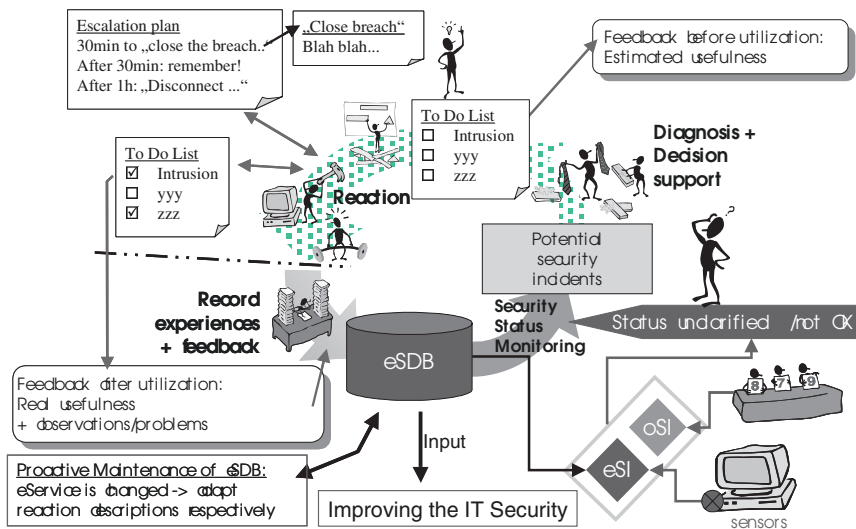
Escalation plan
30min to „close the breach..
After 30min: remember!
After 1h: „Disconnect ...“

„Close breach“
Blah blah...

Feedback before utilization:
Estimated usefulness

To Do List
☐ Intrusion
☐ yyy
☐ zzz

Diagnosis + Decision support

To Do List
☑ Intrusion
☐ yyy
☑ zzz

Reaction

Potential security incidents

Record experiences + feedback

Security Status Monitoring

Status unclarified /not OK

eSDB

Feedback after utilization:
Real usefulness
+ observations/problems

Input

oSI

eSI

Proactive Maintenance of eSDB:
eService is changed -> adapt reaction descriptions respectively

Improving the IT Security

sensors